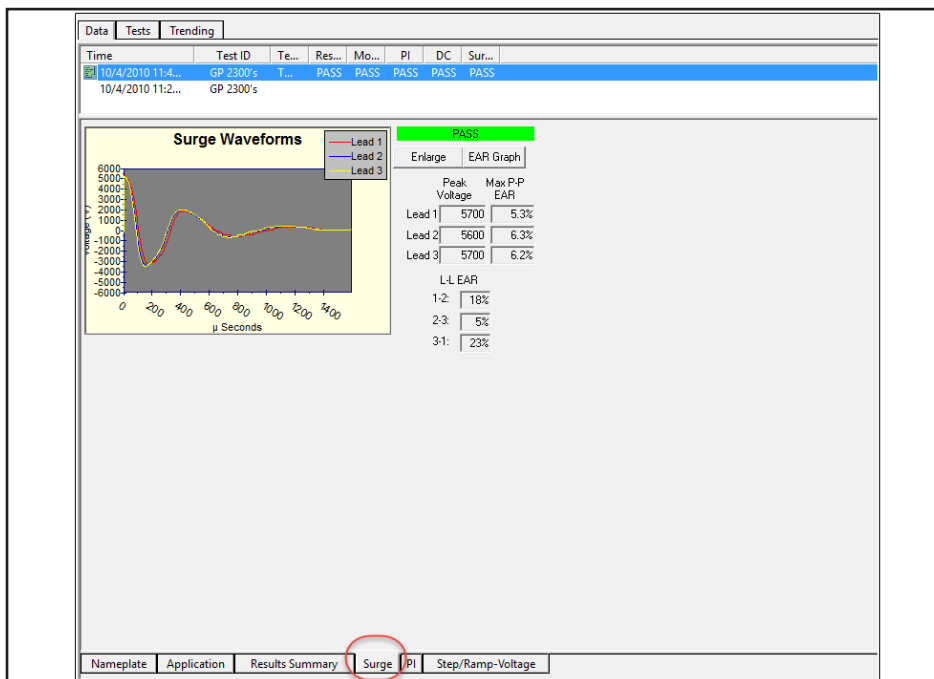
Data | Tests | Trending

| Time | Test ID | Te... | Res... | Mo... | PI | DC | Sur... |
|---|---|---|---|---|---|---|---|
| 10/4/2010 11:4... | GP 2300's | T... | PASS | PASS | PASS | PASS | PASS |
| 10/4/2010 11:2... | GP 2300's | | | | | | |

Surge Waveforms

Lead 1
Lead 2
Lead 3

6000
5000
4000
3000
2000
1000
0
-1000
-2000
-3000
-4000
-5000
-6000

Voltage (V)

0 200 400 600 800 1000 1200 1400
μ Seconds

PASS

Enlarge | EAR Graph

| | Peak Voltage | Max P-P EAR |
|---|---|---|
| Lead 1 | 5700 | 5.3% |
| Lead 2 | 5600 | 6.3% |
| Lead 3 | 5700 | 6.2% |

L-L EAR
1-2: 18%
2-3: 5%
3-1: 23%

Nameplate | Application | Results Summary | Surge | PI | Step/Ramp-Voltage